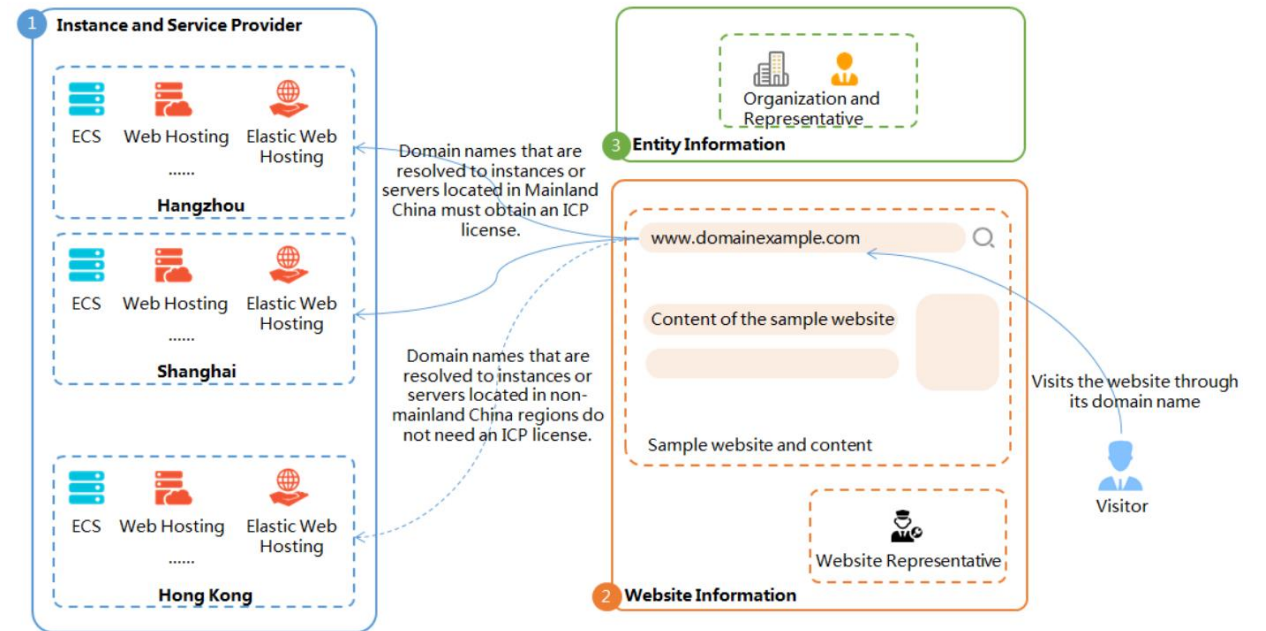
1 Instance and Service Provider

ECS Web Hosting Elastic Web Hosting
......
Hangzhou

ECS Web Hosting Elastic Web Hosting
......
Shanghai

ECS Web Hosting Elastic Web Hosting
......
Hong Kong

Domain names that are resolved to instances or servers located in Mainland China must obtain an ICP license.

Domain names that are resolved to instances or servers located in non-mainland China regions do not need an ICP license.

Organization and Representative

3 Entity Information

www.domainexample.com

Content of the sample website

Sample website and content

Visits the website through its domain name

Visitor

Website Representative

2 Website Information